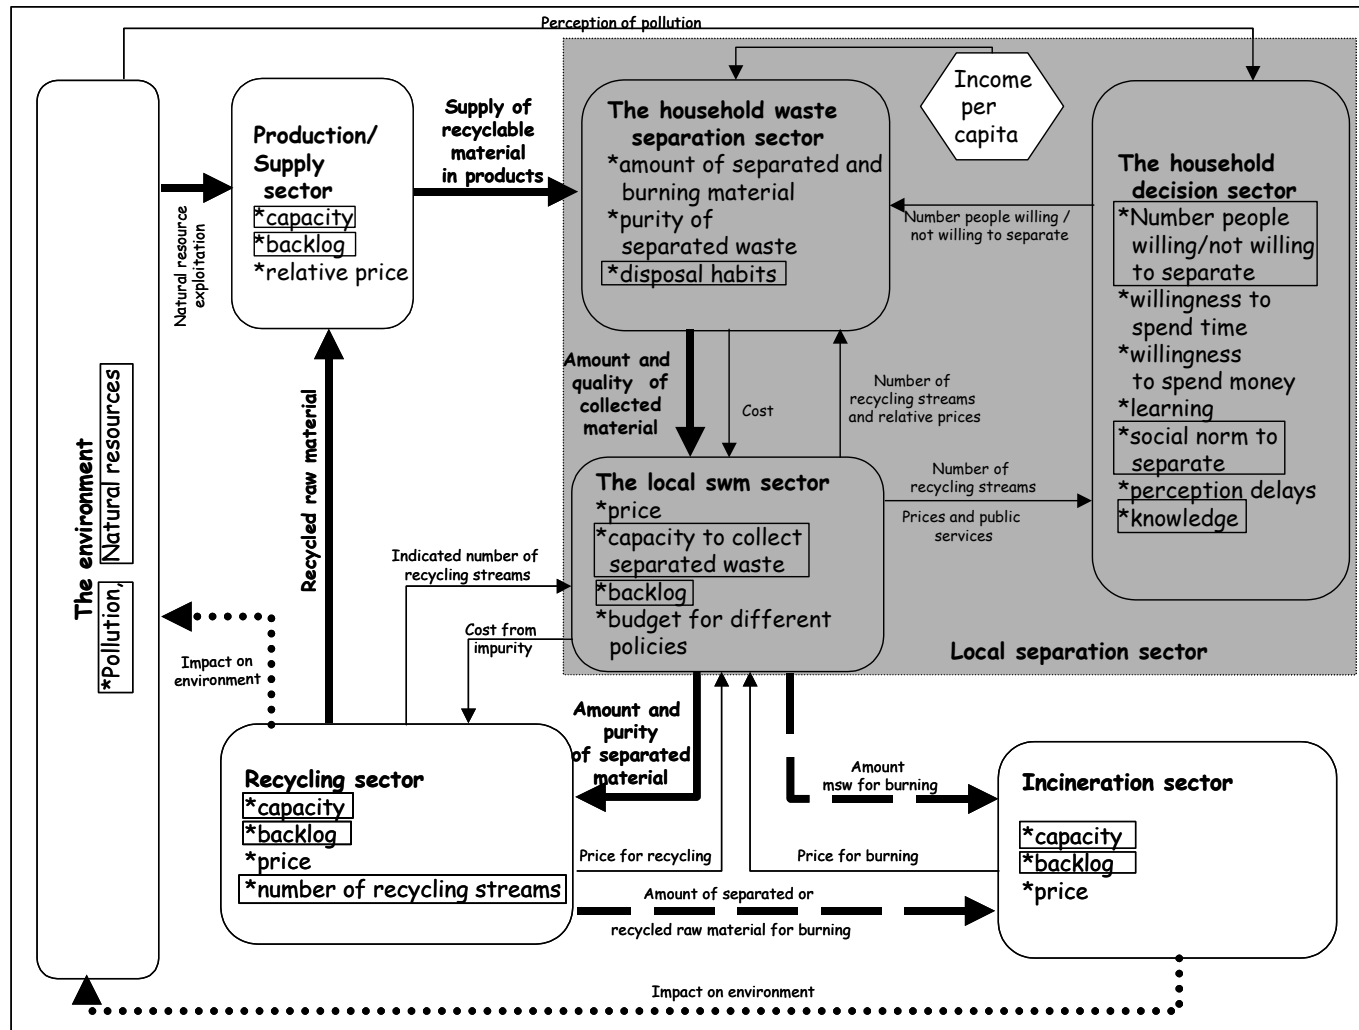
Perception of pollution

Income per capita

The environment
*Pollution, Natural resources

Natural resource exploitation

Production/ Supply sector
*capacity
*backlog
*relative price

Supply of recyclable material in products

The household waste separation sector
*amount of separated and burning material
*purity of separated waste
*disposal habits

Number people willing / not willing to separate

The household decision sector
*Number people willing/not willing to separate
*willingness to spend time
*willingness to spend money
*learning
*social norm to separate
*perception delays
*knowledge

Recycled raw material

Amount and quality of collected material

Cost

Number of recycling streams and relative prices

The local swm sector
*price
*capacity to collect separated waste
*backlog
*budget for different policies

Number of recycling streams

Prices and public services

Indicated number of recycling streams

Cost from impurity

Local separation sector

Impact on environment

Amount and purity of separated material

Amount msw for burning

Recycling sector
*capacity
*backlog
*price
*number of recycling streams

Price for recycling

Price for burning

Incineration sector
*capacity
*backlog
*price

Amount of separated or recycled raw material for burning

Impact on environment